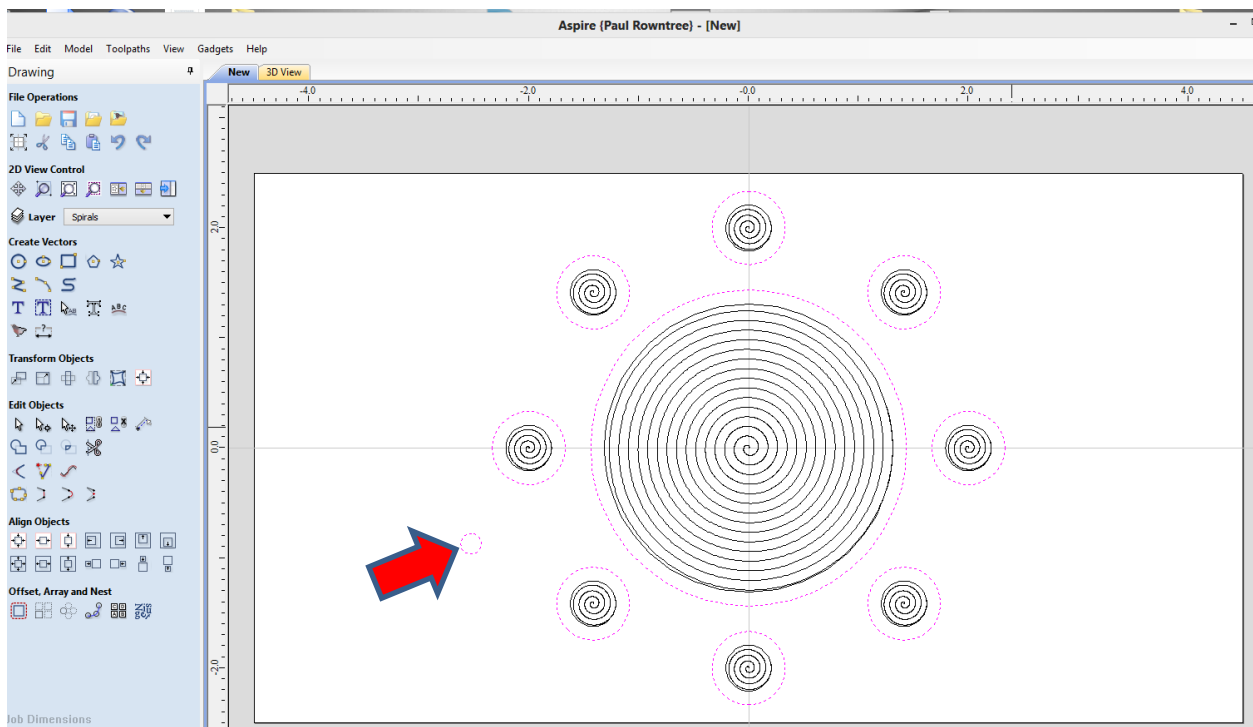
Aspire (Paul Rowntree) - [New]

File Edit Model Toolpaths View Gadgets Help

Drawing

New 3D View

-4.0 -2.0 0.0 2.0 4.0

File Operations

2D View Control

Layer Spirals

Create Vectors

Transform Objects

Edit Objects

Align Objects

Offset, Array and Nest

Job Dimensions

2.0

0.0

-2.0